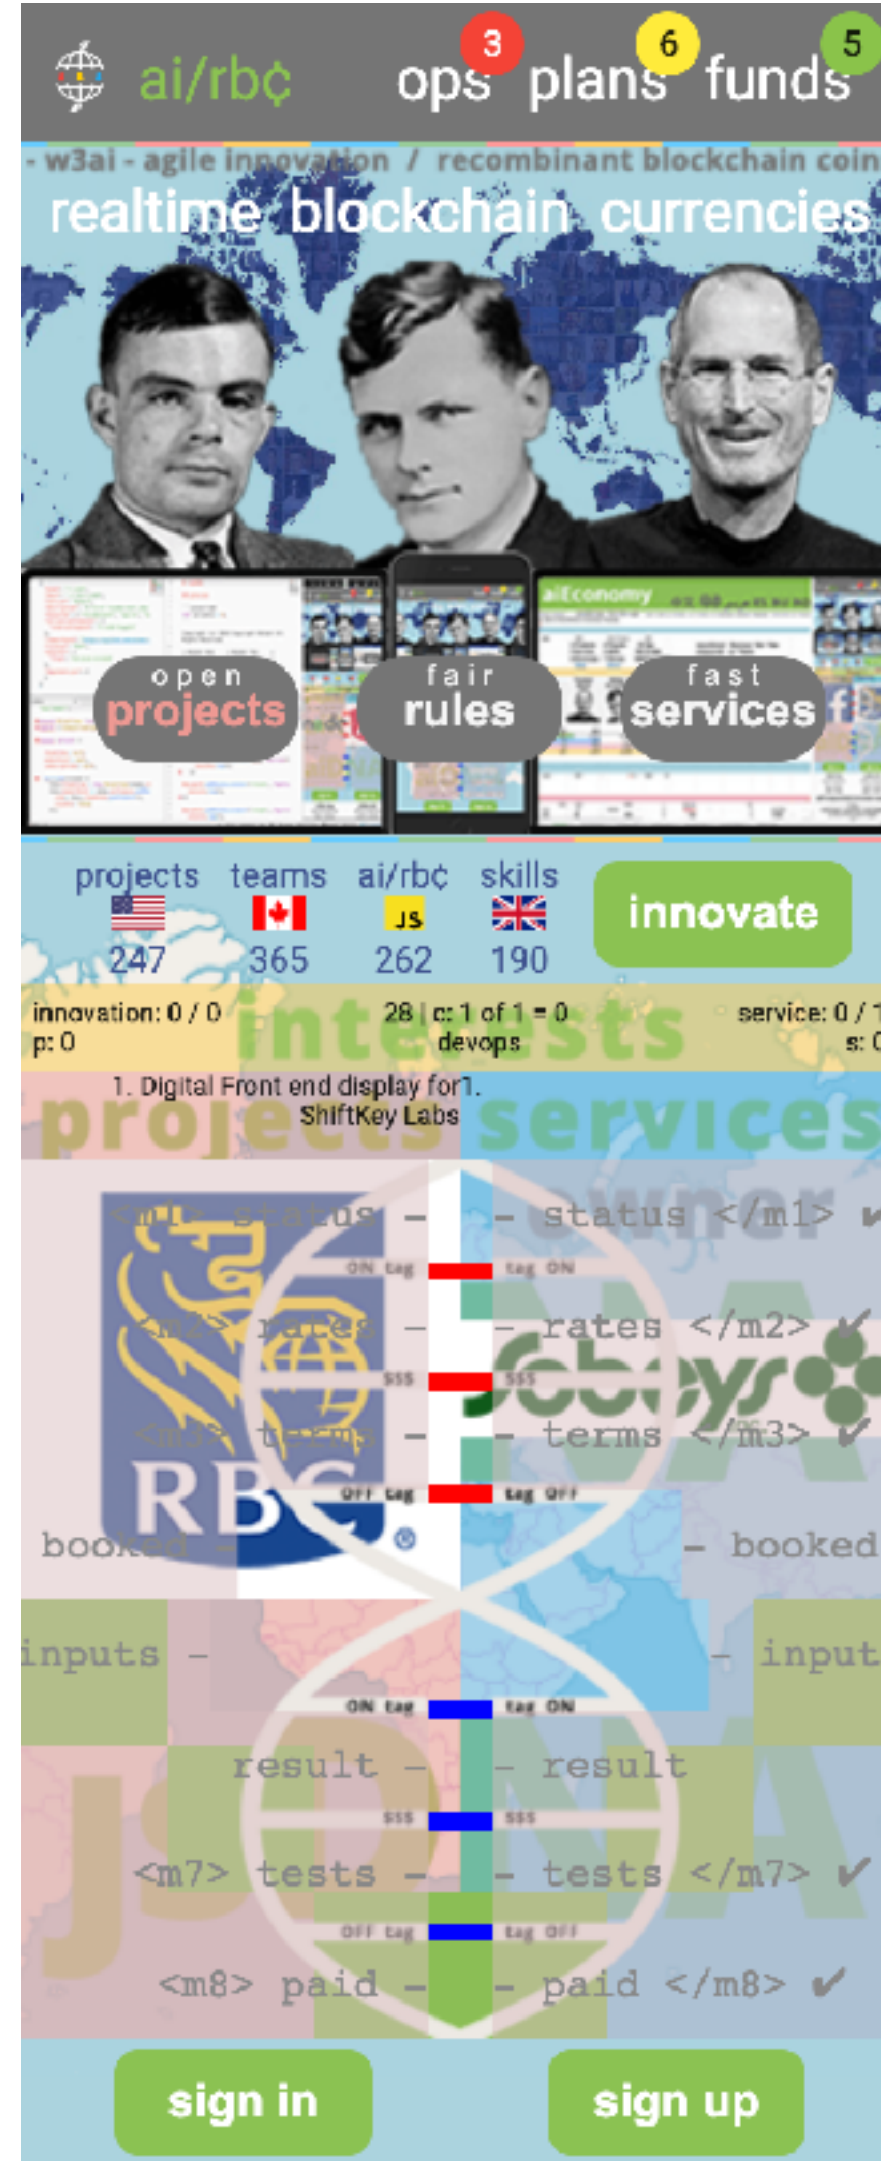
ai/rb¢ ops 3 plans 6 funds 5

- w3ai - agile innovation / recombinant blockchain coin

realtime blockchain currencies

open projects

fair rules

fast services

| projects | teams | ai/rb¢ | skills |
|---|---|---|---|
| 247 | 365 | 262 | 190 |

innovate

innovation: 0 / 0
p: 0

28 | c: 1 of 1 = 0
devops

service: 0 / 1
s: 0

interests

1. Digital Front end display for1.
ShiftKey Labs

projects services

owner

<m1> status – – status </m1> ✔

ON tag tag ON

<m2> rates – – rates </m2> ✔

$$$ $$$

<m3> terms – – terms </m3> ✔

OFF tag tag OFF

booked – – booked

inputs – – input

ON tag tag ON

result – – result

$$$ $$$

<m7> tests – – tests </m7> ✔

OFF tag tag OFF

<m8> paid – – paid </m8> ✔

sign in

sign up